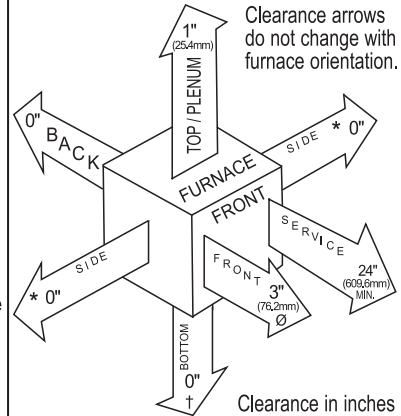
Clearance arrows do not change with furnace orientation.

1"
(25,4mm)
TOP / PLENUM

0"
BACK

SIDE
* 0"

FURNACE
FRONT

SERVICE
24"
(609,6mm)
MIN.

FRONT
3"
(76,2mm)
Ø

SIDE
* 0"

BOTTOM
0"
†

Clearance in inches